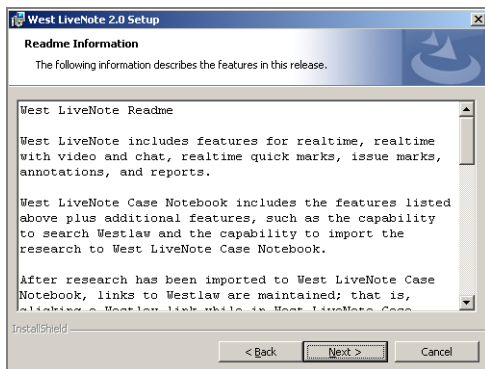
West LiveNote 2.0 Setup

Readme Information

The following information describes the features in this release.

West LiveNote Readme

West LiveNote includes features for realtime, realtime with video and chat, realtime quick marks, issue marks, annotations, and reports.

West LiveNote Case Notebook includes the features listed above plus additional features, such as the capability to search Westlaw and the capability to import the research to West LiveNote Case Notebook.

After research has been imported to West LiveNote Case Notebook, links to Westlaw are maintained; that is, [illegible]

InstallShield

< Back Next > Cancel